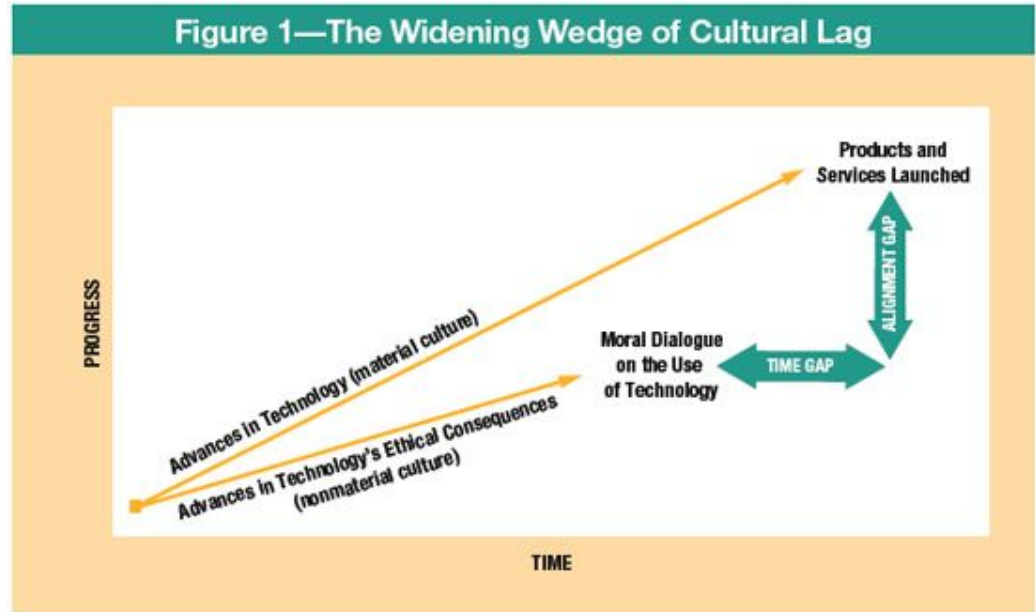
Figure 1—The Widening Wedge of Cultural Lag

PROGRESS

Products and Services Launched

ALIGNMENT GAP

Moral Dialogue on the Use of Technology

TIME GAP

Advances in Technology (material culture)

Advances in Technology's Ethical Consequences (nonmaterial culture)

TIME